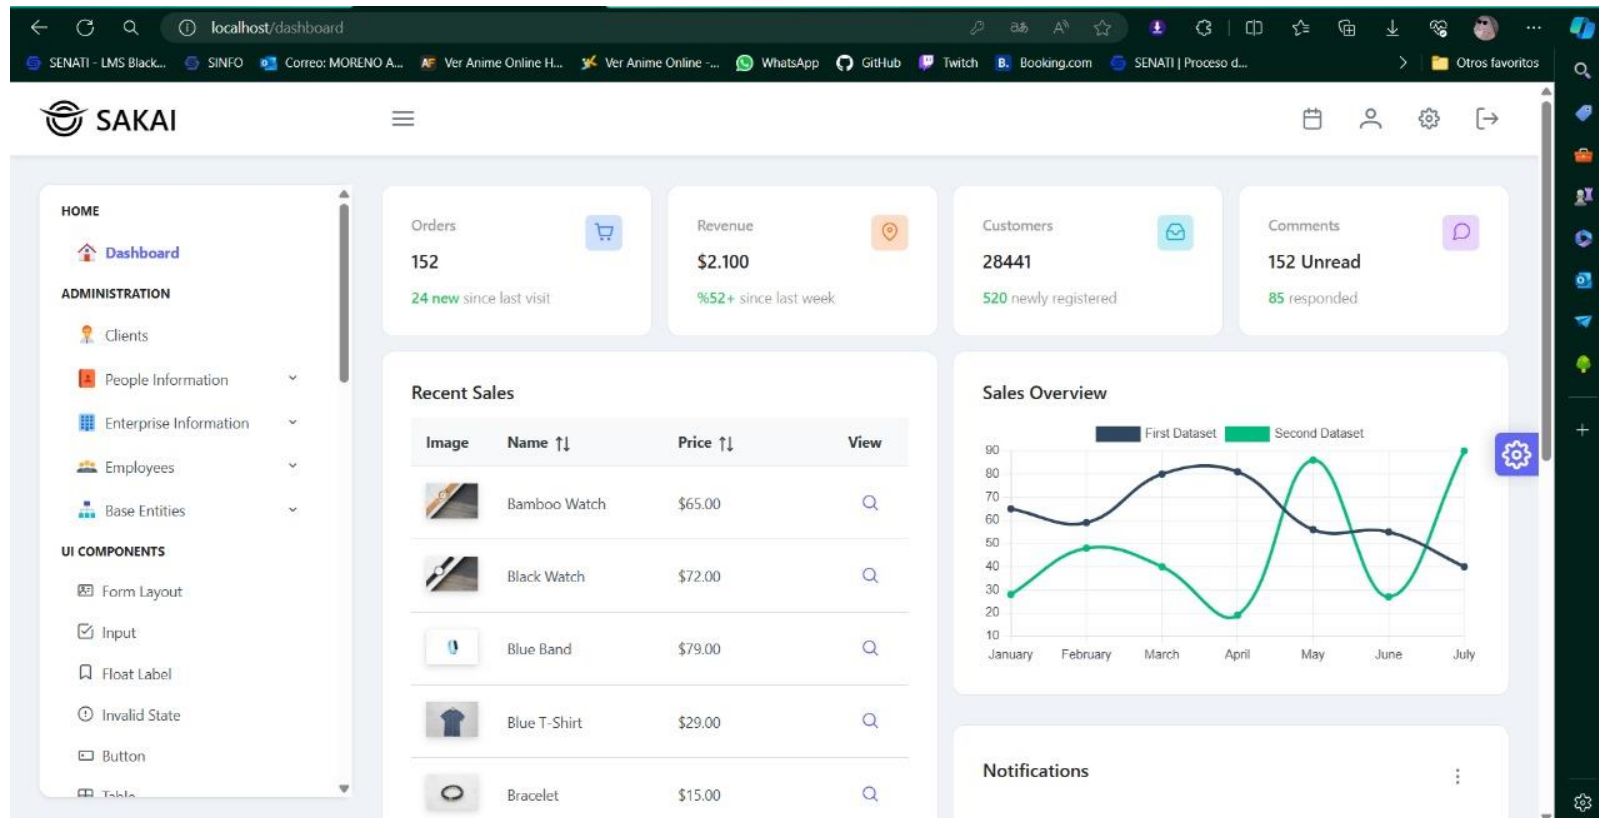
localhost/dashboard

SENATI - LMS Black... SINFO Correo: MORENO A... Ver Anime Online H... Ver Anime Online -... WhatsApp GitHub Twitch Booking.com SENATI | Proceso d... Otros favoritos

SAKAI

HOME
Dashboard
ADMINISTRATION
Clients
People Information
Enterprise Information
Employees
Base Entities
UI COMPONENTS
Form Layout
Input
Float Label
Invalid State
Button
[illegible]

Orders
152
24 new since last visit

Revenue
$2.100
%52+ since last week

Customers
28441
520 newly registered

Comments
152 Unread
85 responded

Recent Sales

| Image | Name | Price | View |
|---|---|---|---|
| | Bamboo Watch | $65.00 | |
| | Black Watch | $72.00 | |
| | Blue Band | $79.00 | |
| | Blue T-Shirt | $29.00 | |
| | Bracelet | $15.00 | |

Sales Overview
First Dataset Second Dataset
90 80 70 60 50 40 30 20 10
January February March April May June July

Notifications